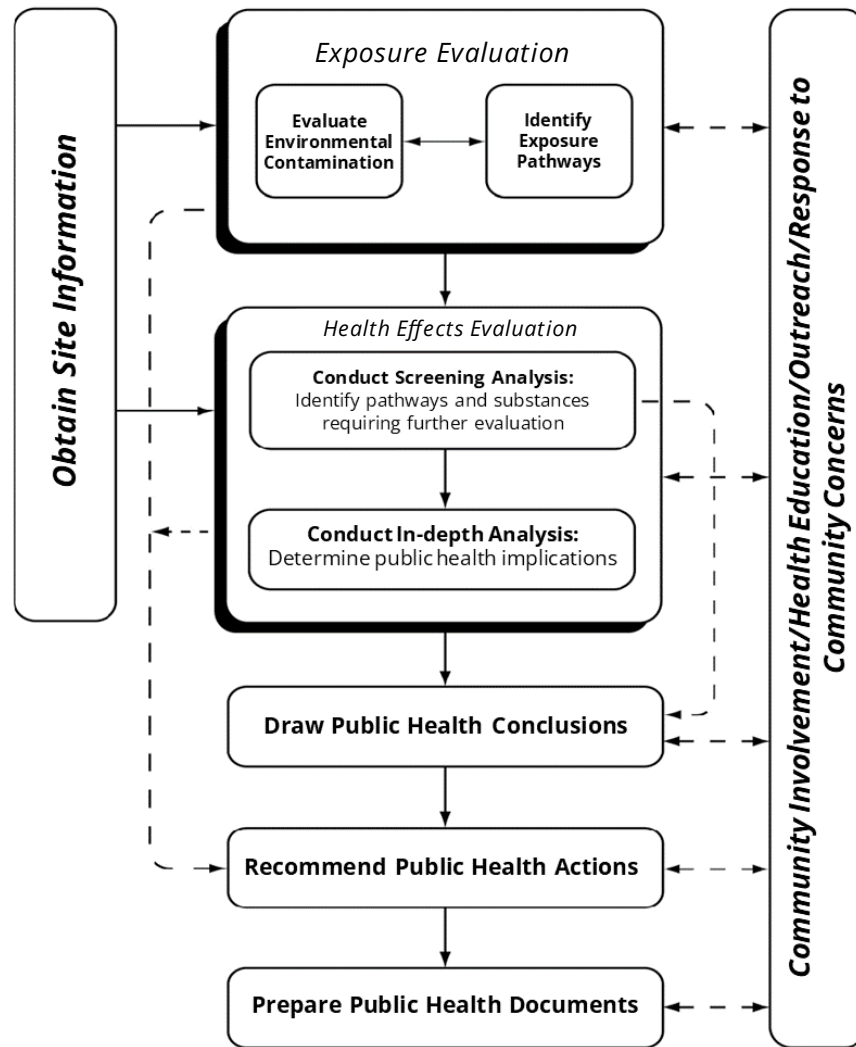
Obtain Site Information

Exposure Evaluation

Evaluate Environmental Contamination

Identify Exposure Pathways

Health Effects Evaluation

Conduct Screening Analysis: Identify pathways and substances requiring further evaluation

Conduct In-depth Analysis: Determine public health implications

Draw Public Health Conclusions

Recommend Public Health Actions

Prepare Public Health Documents

Community Involvement/Health Education/Outreach/Response to Community Concerns